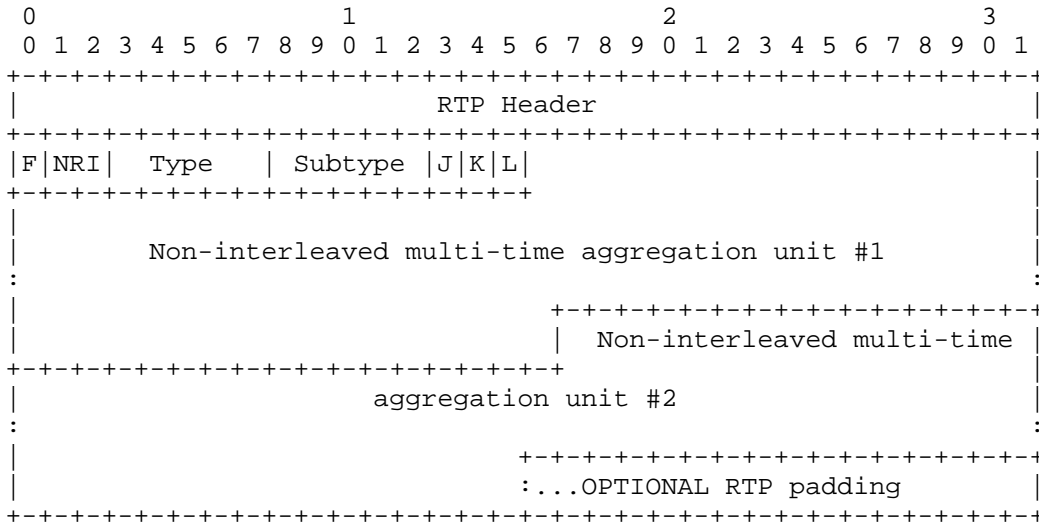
0                   1                   2                   3
0 1 2 3 4 5 6 7 8 9 0 1 2 3 4 5 6 7 8 9 0 1 2 3 4 5 6 7 8 9 0 1

RTP Header

F | NRI | Type | Subtype | J | K | L

Non-interleaved multi-time aggregation unit #1

Non-interleaved multi-time aggregation unit #2

:...OPTIONAL RTP padding